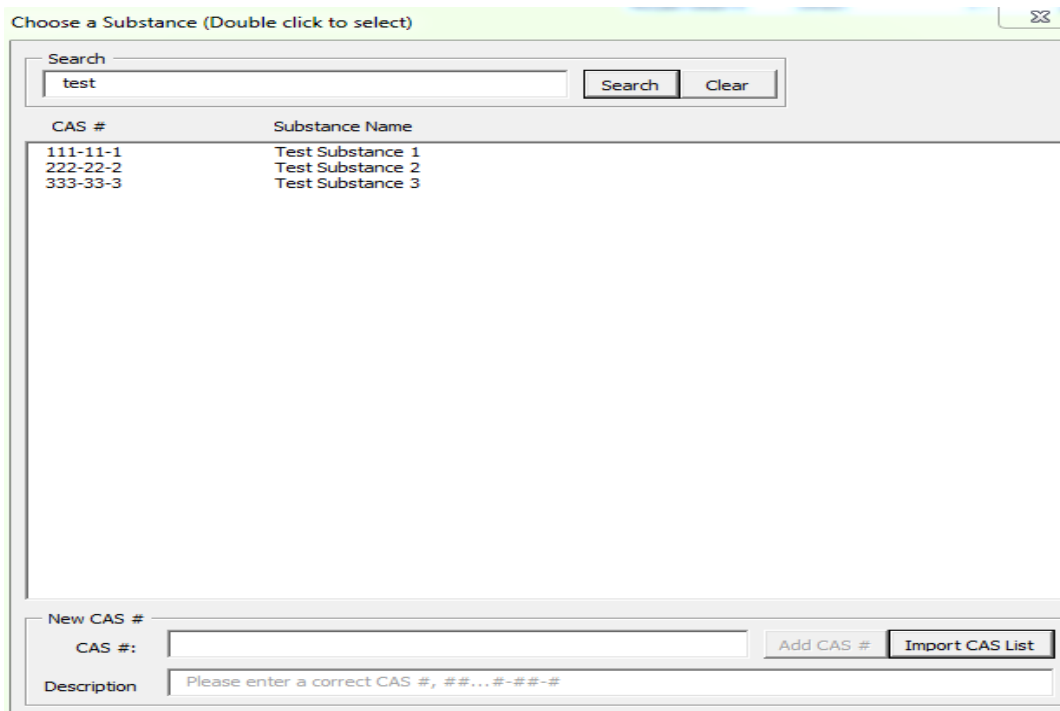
Choose a Substance (Double click to select)

Search

test

Search Clear

| CAS # | Substance Name |
|---|---|
| 111-11-1 | Test Substance 1 |
| 222-22-2 | Test Substance 2 |
| 333-33-3 | Test Substance 3 |

New CAS #

CAS #:

Add CAS # Import CAS List

Description Please enter a correct CAS #, ##...#-##-#